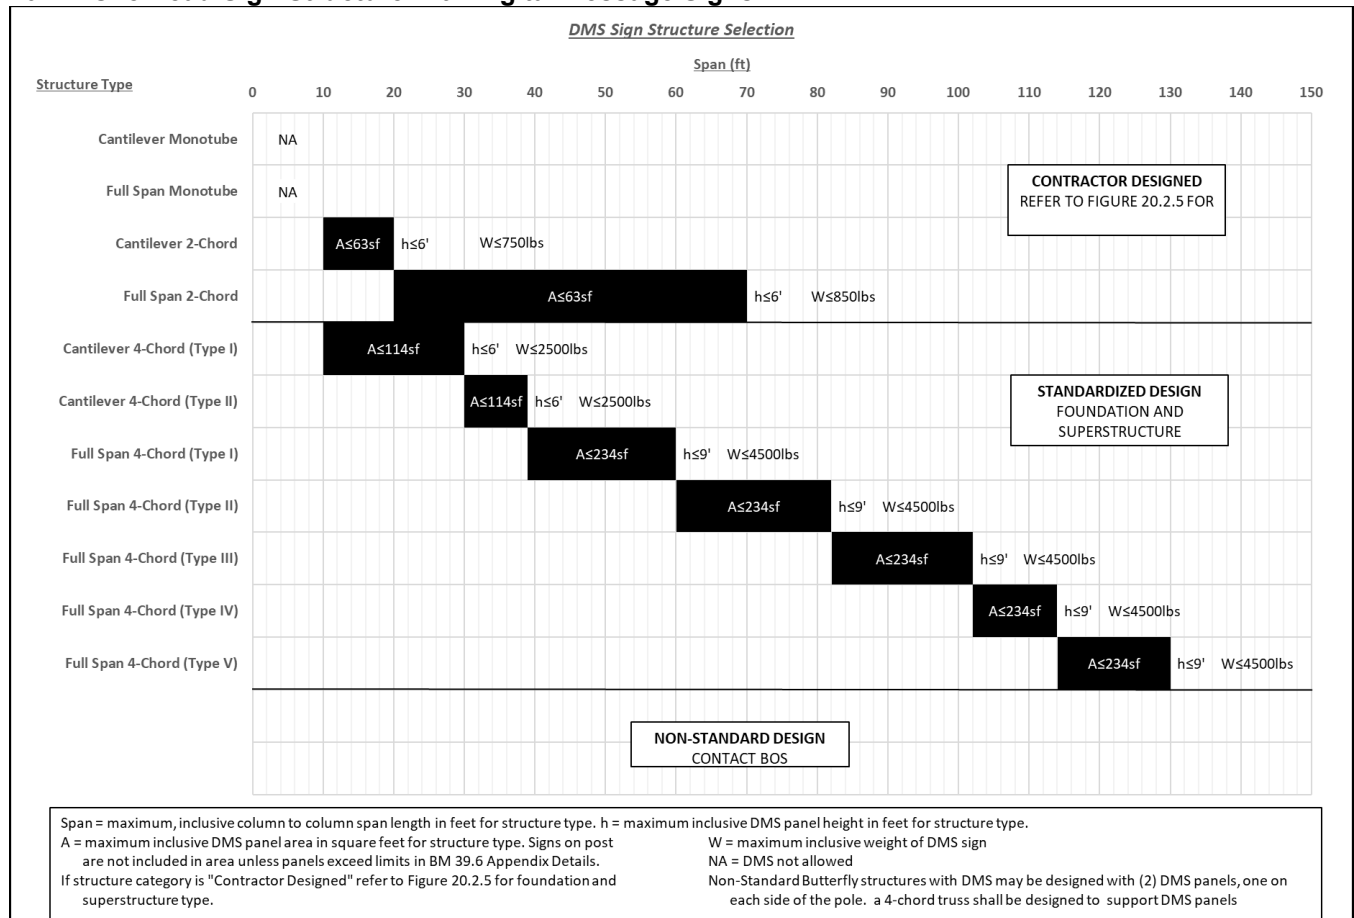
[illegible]

DMS Sign Structure Selection

Span (ft)

Structure Type

0 10 20 30 40 50 60 70 80 90 100 110 120 130 140 150

Cantilever Monotube NA

Full Span Monotube NA

CONTRACTOR DESIGNED
REFER TO FIGURE 20.2.5 FOR

Cantilever 2-Chord $A\leq63sf$ $h\leq6'$ $W\leq750lbs$

Full Span 2-Chord $A\leq63sf$ $h\leq6'$ $W\leq850lbs$

Cantilever 4-Chord (Type I) $A\leq114sf$ $h\leq6'$ $W\leq2500lbs$

Cantilever 4-Chord (Type II) $A\leq114sf$ $h\leq6'$ $W\leq2500lbs$

STANDARDIZED DESIGN
FOUNDATION AND SUPERSTRUCTURE

Full Span 4-Chord (Type I) $A\leq234sf$ $h\leq9'$ $W\leq4500lbs$

Full Span 4-Chord (Type II) $A\leq234sf$ $h\leq9'$ $W\leq4500lbs$

Full Span 4-Chord (Type III) $A\leq234sf$ $h\leq9'$ $W\leq4500lbs$

Full Span 4-Chord (Type IV) $A\leq234sf$ $h\leq9'$ $W\leq4500lbs$

Full Span 4-Chord (Type V) $A\leq234sf$ $h\leq9'$ $W\leq4500lbs$

NON-STANDARD DESIGN
CONTACT BOS

Span = maximum, inclusive column to column span length in feet for structure type. h = maximum inclusive DMS panel height in feet for structure type.
A = maximum inclusive DMS panel area in square feet for structure type. Signs on post are not included in area unless panels exceed limits in BM 39.6 Appendix Details.
If structure category is "Contractor Designed" refer to Figure 20.2.5 for foundation and superstructure type.

W = maximum inclusive weight of DMS sign
NA = DMS not allowed
Non-Standard Butterfly structures with DMS may be designed with (2) DMS panels, one on each side of the pole. a 4-chord truss shall be designed to support DMS panels